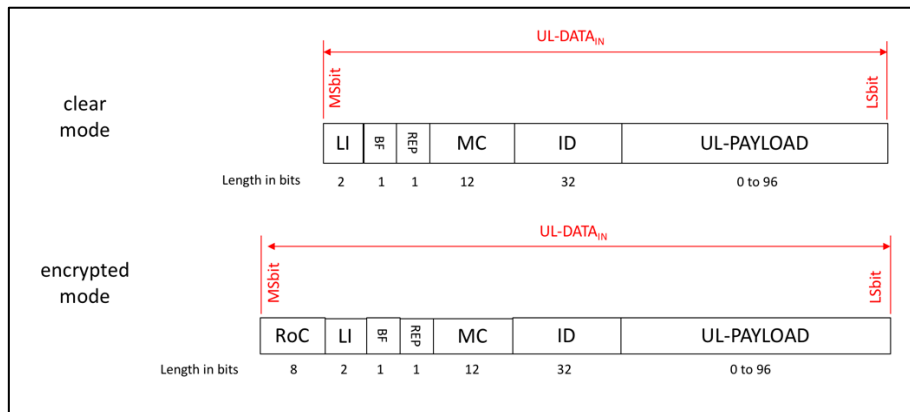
UL-DATA$_{IN}$

clear mode

MSbit

LSbit

| LI | BF | REP | MC | ID | UL-PAYLOAD |
|---|---|---|---|---|---|
| 2 | 1 | 1 | 12 | 32 | 0 to 96 |

Length in bits

UL-DATA$_{IN}$

encrypted mode

MSbit

LSbit

| RoC | LI | BF | REP | MC | ID | UL-PAYLOAD |
|---|---|---|---|---|---|---|
| 8 | 2 | 1 | 1 | 12 | 32 | 0 to 96 |

Length in bits